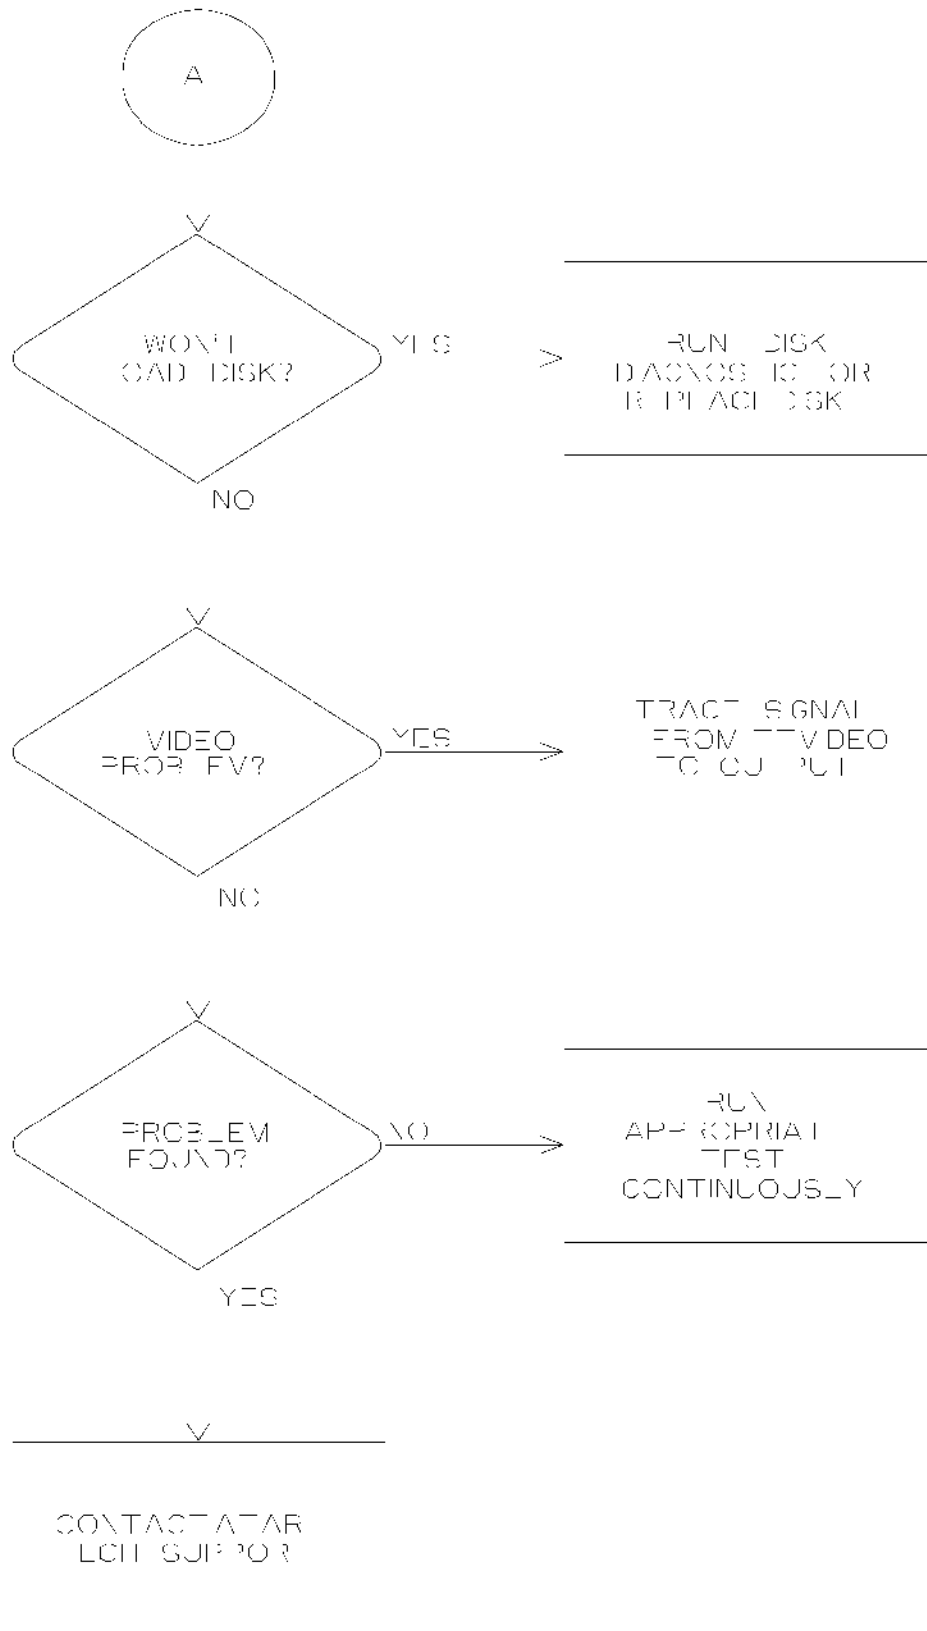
A

WON'T LOAD DISK?

YES

RUN DISK DIAGNOSTIC OR REPLACE DISK

NO

VIDEO PROBLEM?

YES

TRACE SIGNAL FROM TT VIDEO TO OUTPUT

NO

PROBLEM FOUND?

NO

RUN APPROPRIATE TEST CONTINUOUSLY

YES

CONTACT ATARI TECH SUPPORT